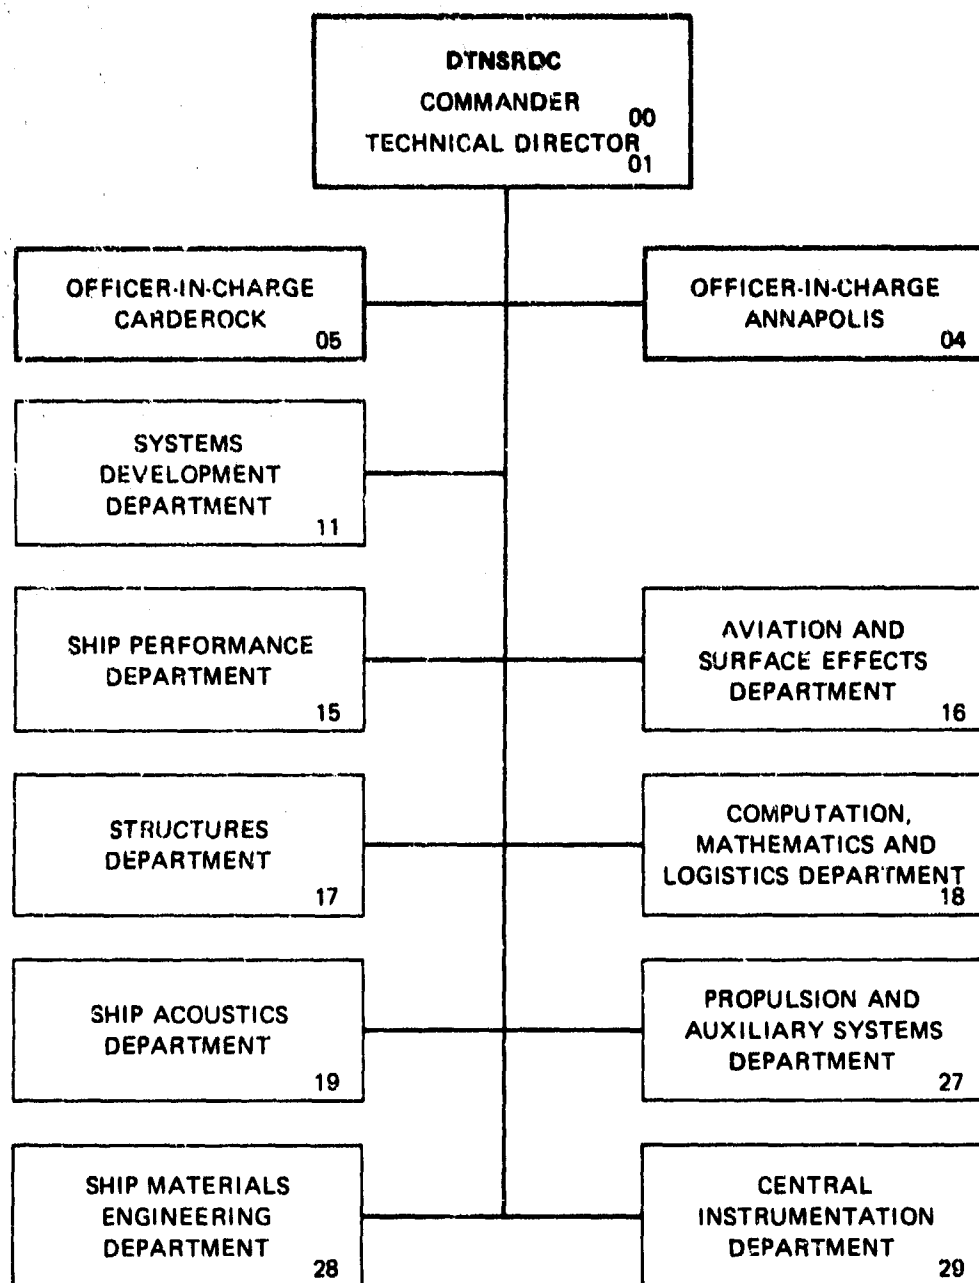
DTNSRDC
COMMANDER 00
TECHNICAL DIRECTOR 01

OFFICER-IN-CHARGE CARDEROCK 05

OFFICER-IN-CHARGE ANNAPOLIS 04

SYSTEMS DEVELOPMENT DEPARTMENT 11

SHIP PERFORMANCE DEPARTMENT 15

AVIATION AND SURFACE EFFECTS DEPARTMENT 16

STRUCTURES DEPARTMENT 17

COMPUTATION, MATHEMATICS AND LOGISTICS DEPARTMENT 18

SHIP ACOUSTICS DEPARTMENT 19

PROPULSION AND AUXILIARY SYSTEMS DEPARTMENT 27

SHIP MATERIALS ENGINEERING DEPARTMENT 28

CENTRAL INSTRUMENTATION DEPARTMENT 29